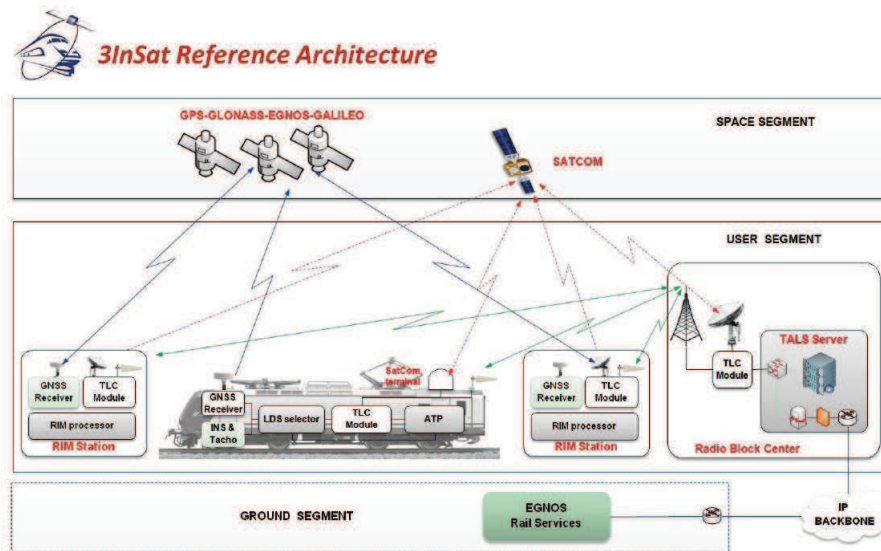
3InSat Reference Architecture

GPS-GLONASS-EGNOS-GALILEO

SPACE SEGMENT

SATCOM

USER SEGMENT

GNSS Receiver

TLC Module

RIM processor

RIM Station

SatCom terminal

GNSS Receiver

INS & Tacho

LDS selector

TLC Module

ATP

GNSS Receiver

TLC Module

RIM processor

RIM Station

TLC Module

TALS Server

Radio Block Center

GROUND SEGMENT

EGNOS Rail Services

IP BACKBONE